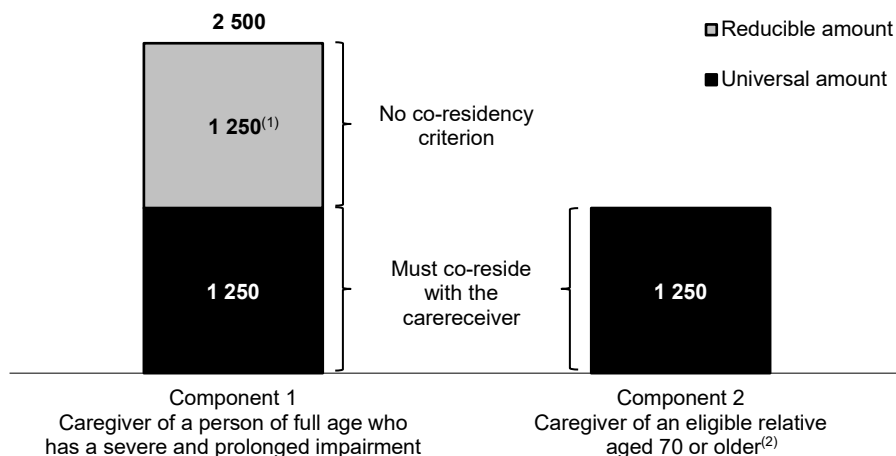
2 500

Reducible amount

Universal amount

1 250$^{(1)}$

No co-residency criterion

1 250

Must co-reside with the carereceiver

1 250

Component 1
Caregiver of a person of full age who has a severe and prolonged impairment

Component 2
Caregiver of an eligible relative aged 70 or older$^{(2)}$